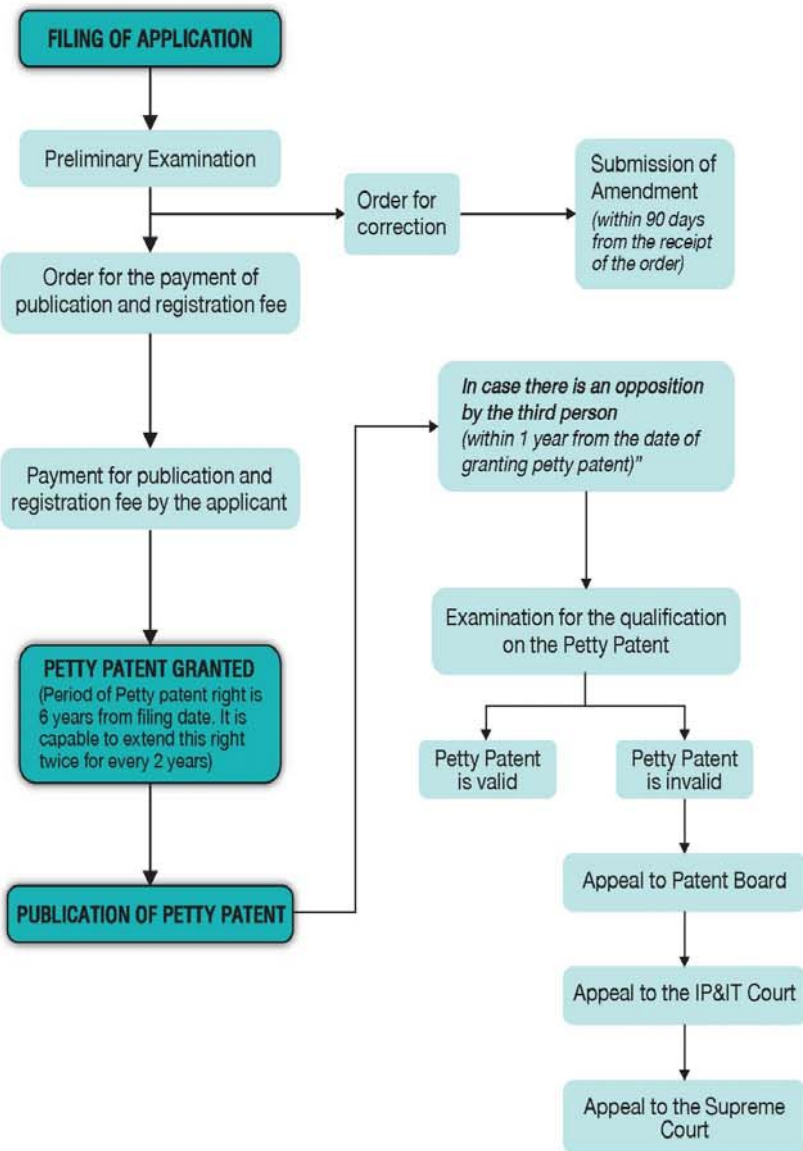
FILING OF APPLICATION

Preliminary Examination

Order for correction

Submission of Amendment (within 90 days from the receipt of the order)

Order for the payment of publication and registration fee

Payment for publication and registration fee by the applicant

PETTY PATENT GRANTED (Period of Petty patent right is 6 years from filing date. It is capable to extend this right twice for every 2 years)

PUBLICATION OF PETTY PATENT

In case there is an opposition by the third person (within 1 year from the date of granting petty patent)"

Examination for the qualification on the Petty Patent

Petty Patent is valid

Petty Patent is invalid

Appeal to Patent Board

Appeal to the IP&IT Court

Appeal to the Supreme Court